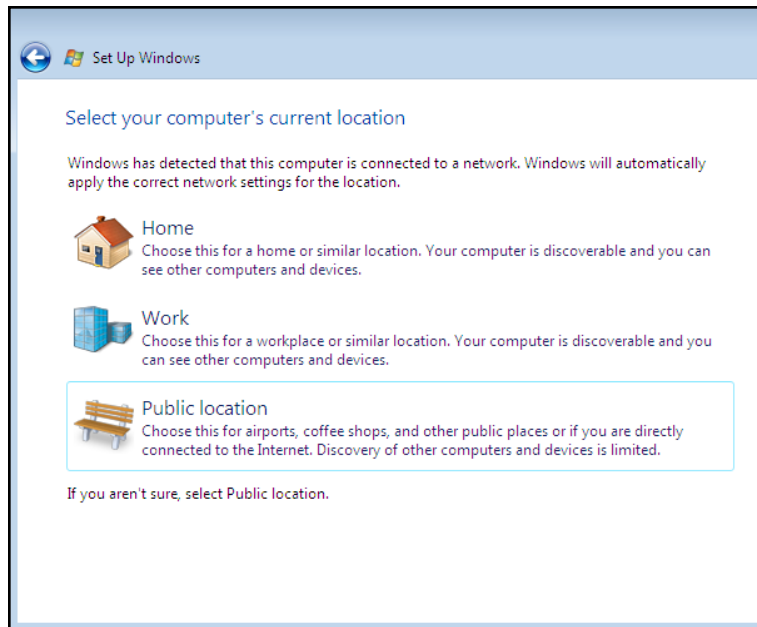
Set Up Windows

Select your computer's current location

Windows has detected that this computer is connected to a network. Windows will automatically apply the correct network settings for the location.

Home
Choose this for a home or similar location. Your computer is discoverable and you can see other computers and devices.

Work
Choose this for a workplace or similar location. Your computer is discoverable and you can see other computers and devices.

Public location
Choose this for airports, coffee shops, and other public places or if you are directly connected to the Internet. Discovery of other computers and devices is limited.

If you aren't sure, select Public location.